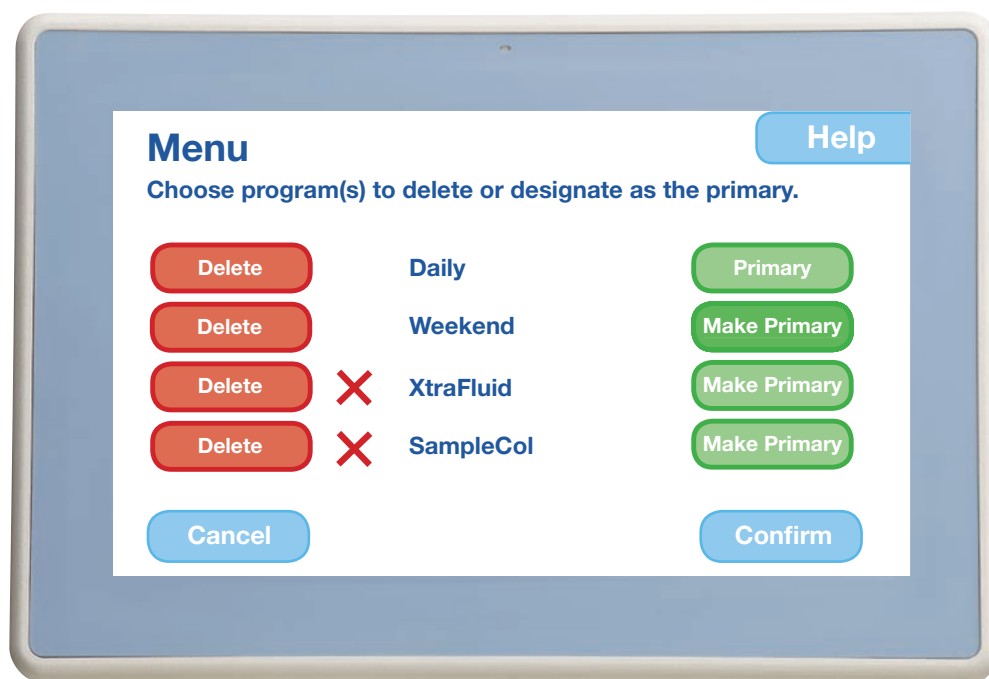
Menu

Help

Choose program(s) to delete or designate as the primary.

| | | |
|---|---|---|
| Delete | Daily | Primary |
| Delete | Weekend | Make Primary |
| Delete | XtraFluid | Make Primary |
| Delete | SampleCol | Make Primary |

Cancel

Confirm